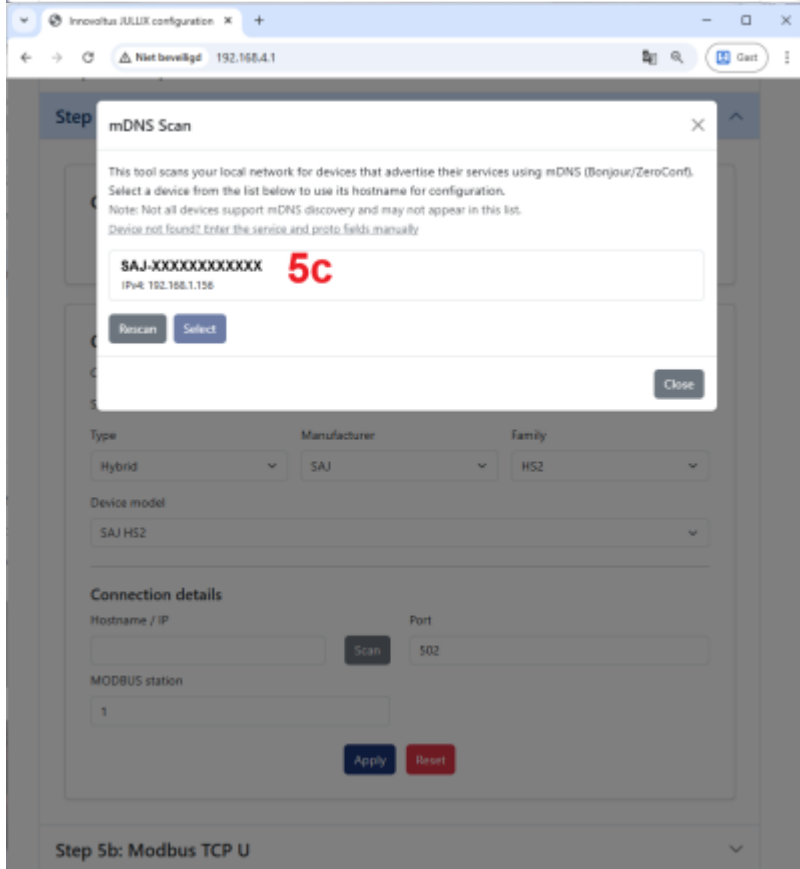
Innovoltus JULIUX configuration ×
+
Niet beveiligd 192.168.4.1
Gast

Step

mDNS Scan

This tool scans your local network for devices that advertise their services using mDNS (Bonjour/ZeroConf). Select a device from the list below to use its hostname for configuration.

Note: Not all devices support mDNS discovery and may not appear in this list.

Device not found? Enter the service and proto fields manually

SAJ-XXXXXXXXXXXX
IPv4: 192.168.1.156

5c

Rescan Select

Close

Type
Hybrid

Manufacturer
SAJ

Family
HS2

Device model
SAJ HS2

Connection details

Hostname / IP

Scan

Port
502

MODBUS station
1

Apply Reset

Step 5b: Modbus TCP U